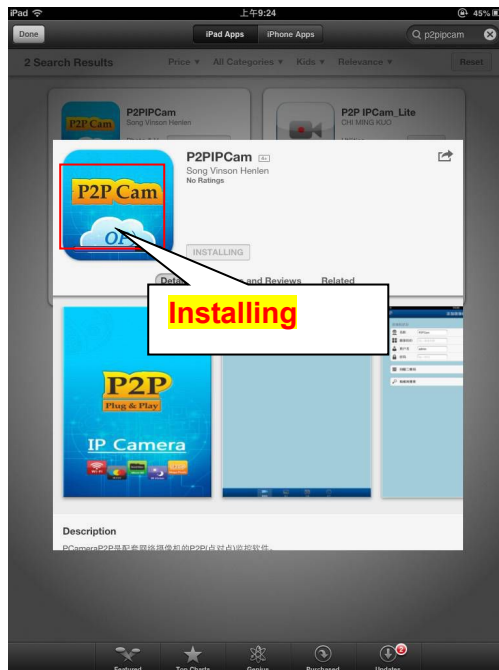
iPad
上午9:24
45%
Done
iPad Apps
iPhone Apps
p2pipcam
2 Search Results
Price ▾
All Categories ▾
Kids ▾
Relevance ▾
Reset
P2PIPCam
Song Vinson Henlen
P2P IPCam_Lite
CHI MING KUO
P2PIPCam
Song Vinson Henlen
No Ratings
P2P Cam
INSTALLING
Details
and Reviews
Related
Installing
P2P
Plug & Play
IP Camera
Description
PCameraP2P是配套网络摄像机的P2P(点对点)监控软件。
Featured
Top Charts
Genius
Purchased
Updates